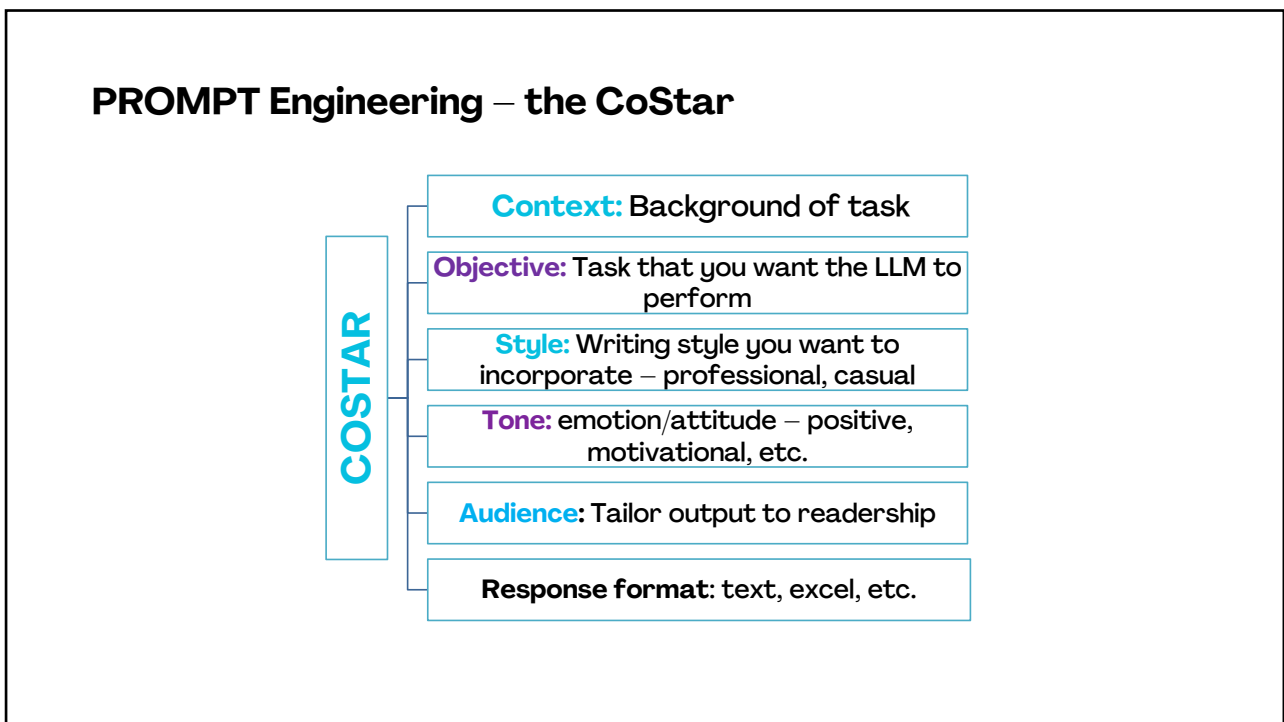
PROMPT Engineering – the CoStar

COSTAR

Context: Background of task

Objective: Task that you want the LLM to perform

Style: Writing style you want to incorporate – professional, casual

Tone: emotion/attitude – positive, motivational, etc.

Audience: Tailor output to readership

Response format: text, excel, etc.